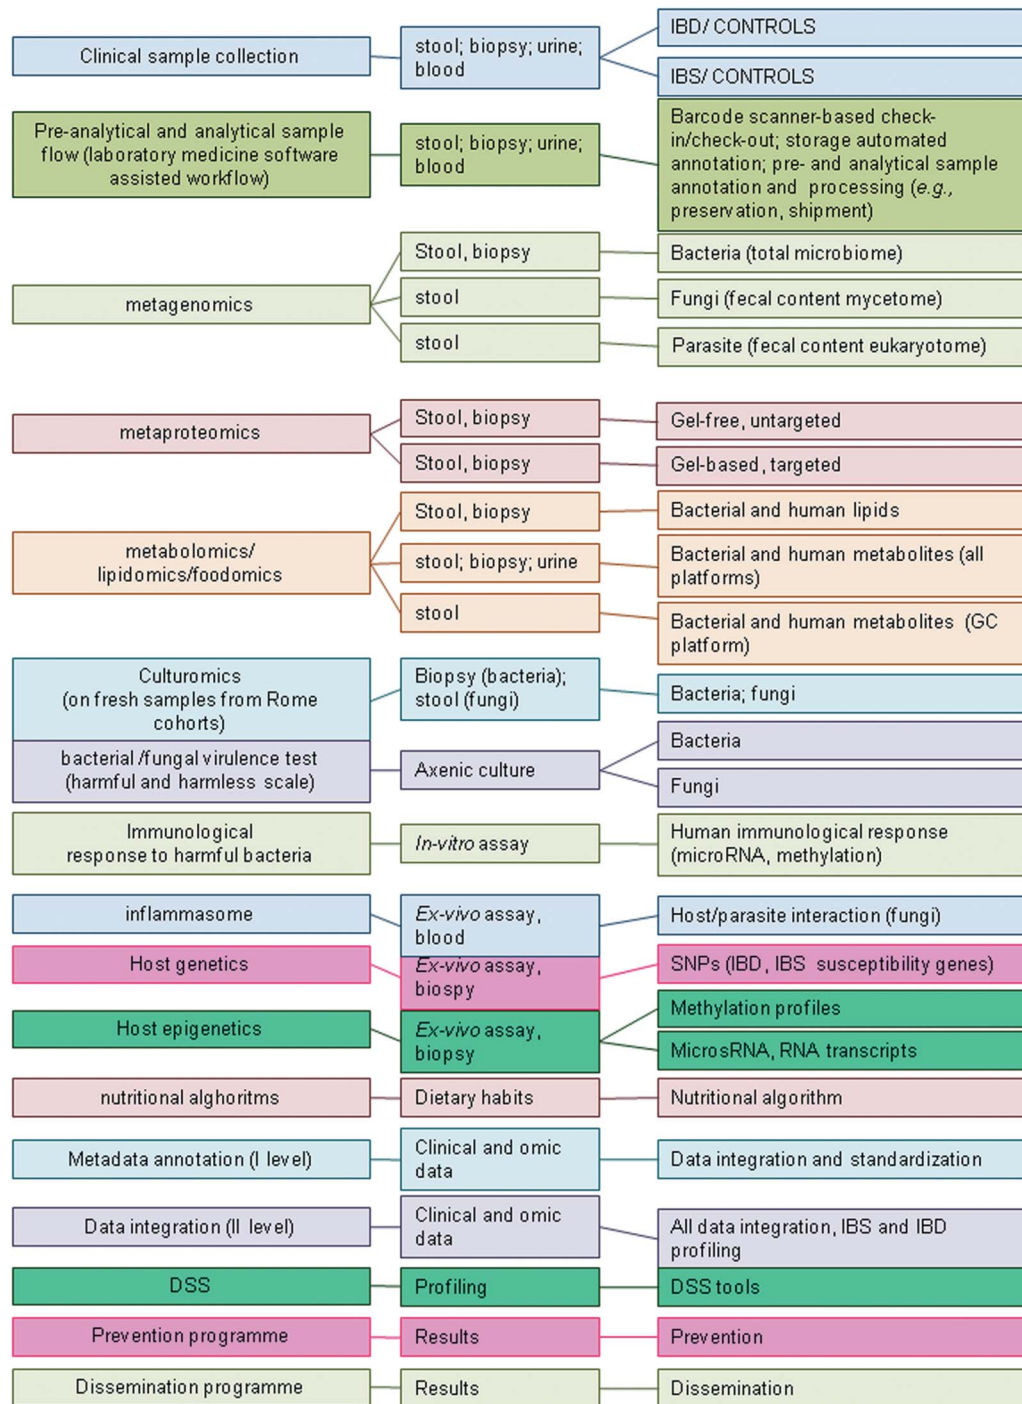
Clinical sample collection

stool; biopsy; urine; blood

IBD/ CONTROLS

IBS/ CONTROLS

Pre-analytical and analytical sample flow (laboratory medicine software assisted workflow)

stool; biopsy; urine; blood

Barcode scanner-based check-in/check-out; storage automated annotation; pre- and analytical sample annotation and processing (e.g., preservation, shipment)

metagenomics

Stool, biopsy

Bacteria (total microbiome)

stool

Fungi (fecal content mycetome)

stool

Parasite (fecal content eukaryotome)

metaproteomics

Stool, biopsy

Gel-free, untargeted

Stool, biopsy

Gel-based, targeted

metabolomics/ lipidomics/foodomics

Stool, biopsy

Bacterial and human lipids

stool; biopsy; urine

Bacterial and human metabolites (all platforms)

stool

Bacterial and human metabolites (GC platform)

Culturomics (on fresh samples from Rome cohorts)

Biopsy (bacteria); stool (fungi)

Bacteria; fungi

bacterial /fungal virulence test (harmful and harmless scale)

Axenic culture

Bacteria

Fungi

Immunological response to harmful bacteria

In-vitro assay

Human immunological response (microRNA, methylation)

inflammasome

Ex-vivo assay, blood

Host/parasite interaction (fungi)

Host genetics

Ex-vivo assay, biospy

SNPs (IBD, IBS susceptibility genes)

Host epigenetics

Ex-vivo assay, biopsy

Methylation profiles

MicrosRNA, RNA transcripts

nutritional alghoritms

Dietary habits

Nutritional algorithm

Metadata annotation (I level)

Clinical and omic data

Data integration and standardization

Data integration (II level)

Clinical and omic data

All data integration, IBS and IBD profiling

DSS

Profiling

DSS tools

Prevention programme

Results

Prevention

Dissemination programme

Results

Dissemination